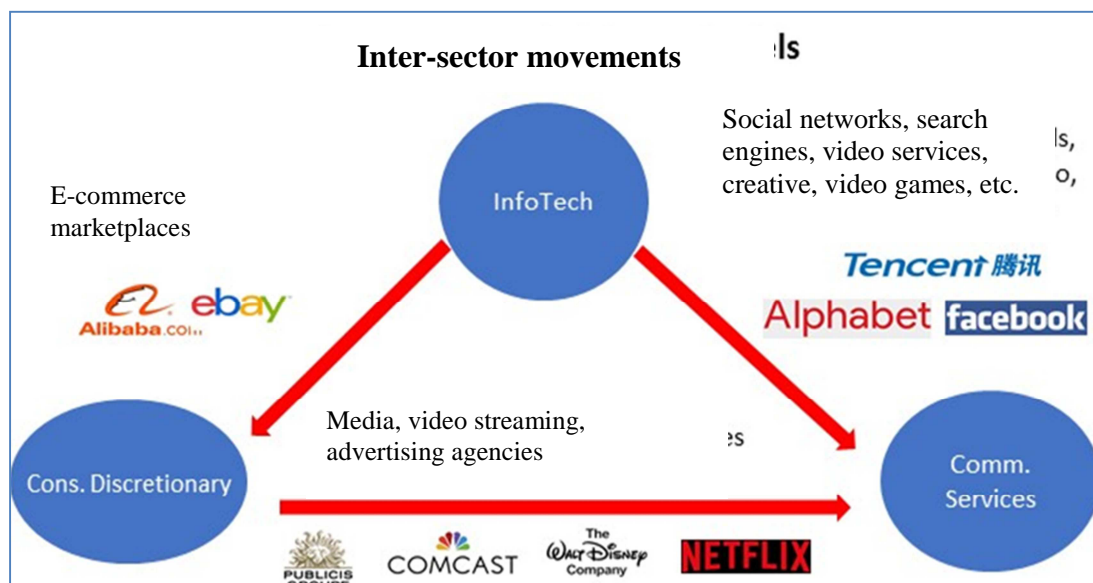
Inter-sector movements

ls

Social networks, search engines, video services, creative, video games, etc.

ls,

o,

E-commerce marketplaces

InfoTech

Tencent 腾讯

Alibaba.com ebay

Alphabet facebook

Media, video streaming, advertising agencies

es

Cons. Discretionary

Comm. Services

PUBLICIS GROUPE COMCAST The Walt Disney Company NETFLIX